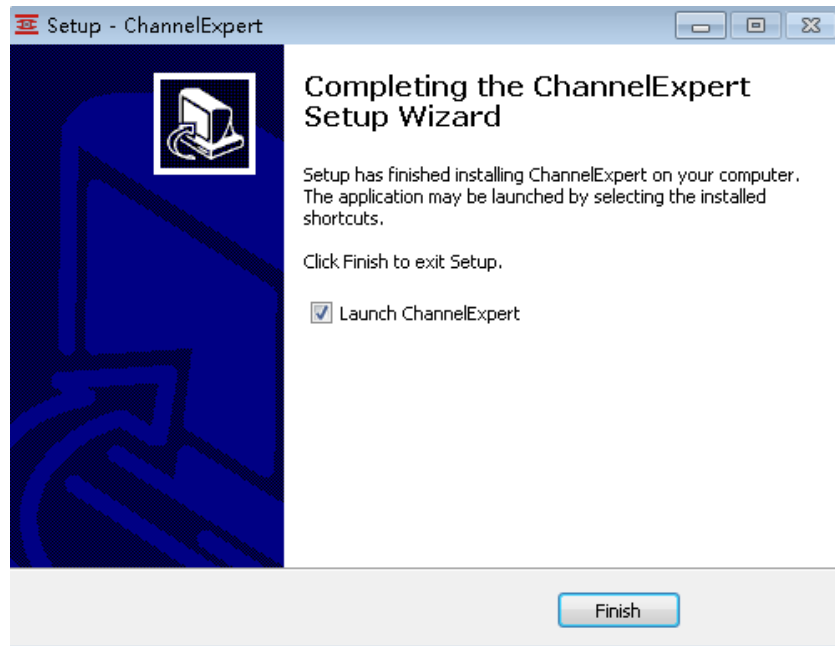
Setup - ChannelExpert

Completing the ChannelExpert Setup Wizard

Setup has finished installing ChannelExpert on your computer. The application may be launched by selecting the installed shortcuts.

Click Finish to exit Setup.

Launch ChannelExpert

Finish